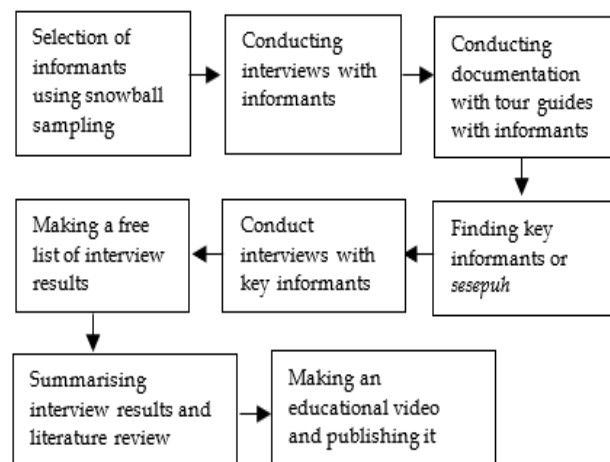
Selection of informants using snowball sampling

Conducting interviews with informants

Conducting documentation with tour guides with informants

Finding key informants or *sesepuh*

Conduct interviews with key informants

Making a free list of interview results

Summarising interview results and literature review

Making an educational video and publishing it